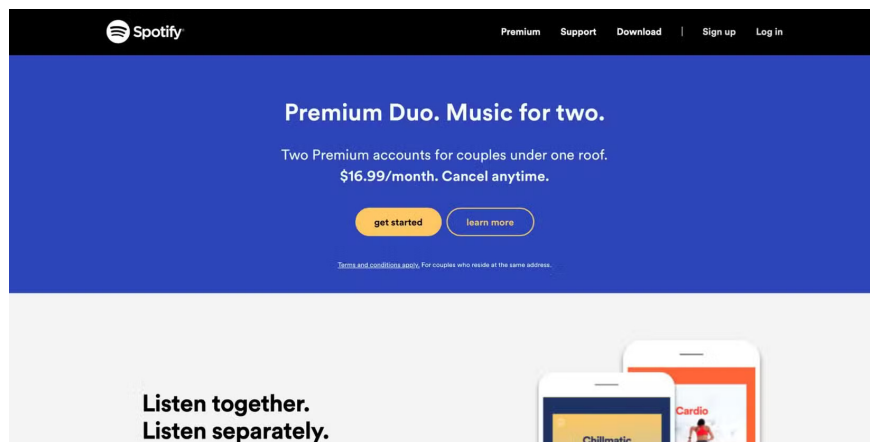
Spotify

Premium Support Download | Sign up Log in

Premium Duo. Music for two.

Two Premium accounts for couples under one roof.
$16.99/month. Cancel anytime.

get started learn more

Terms and conditions apply. For couples who reside at the same address.

Listen together.
Listen separately.

Cardio

Chillmatic